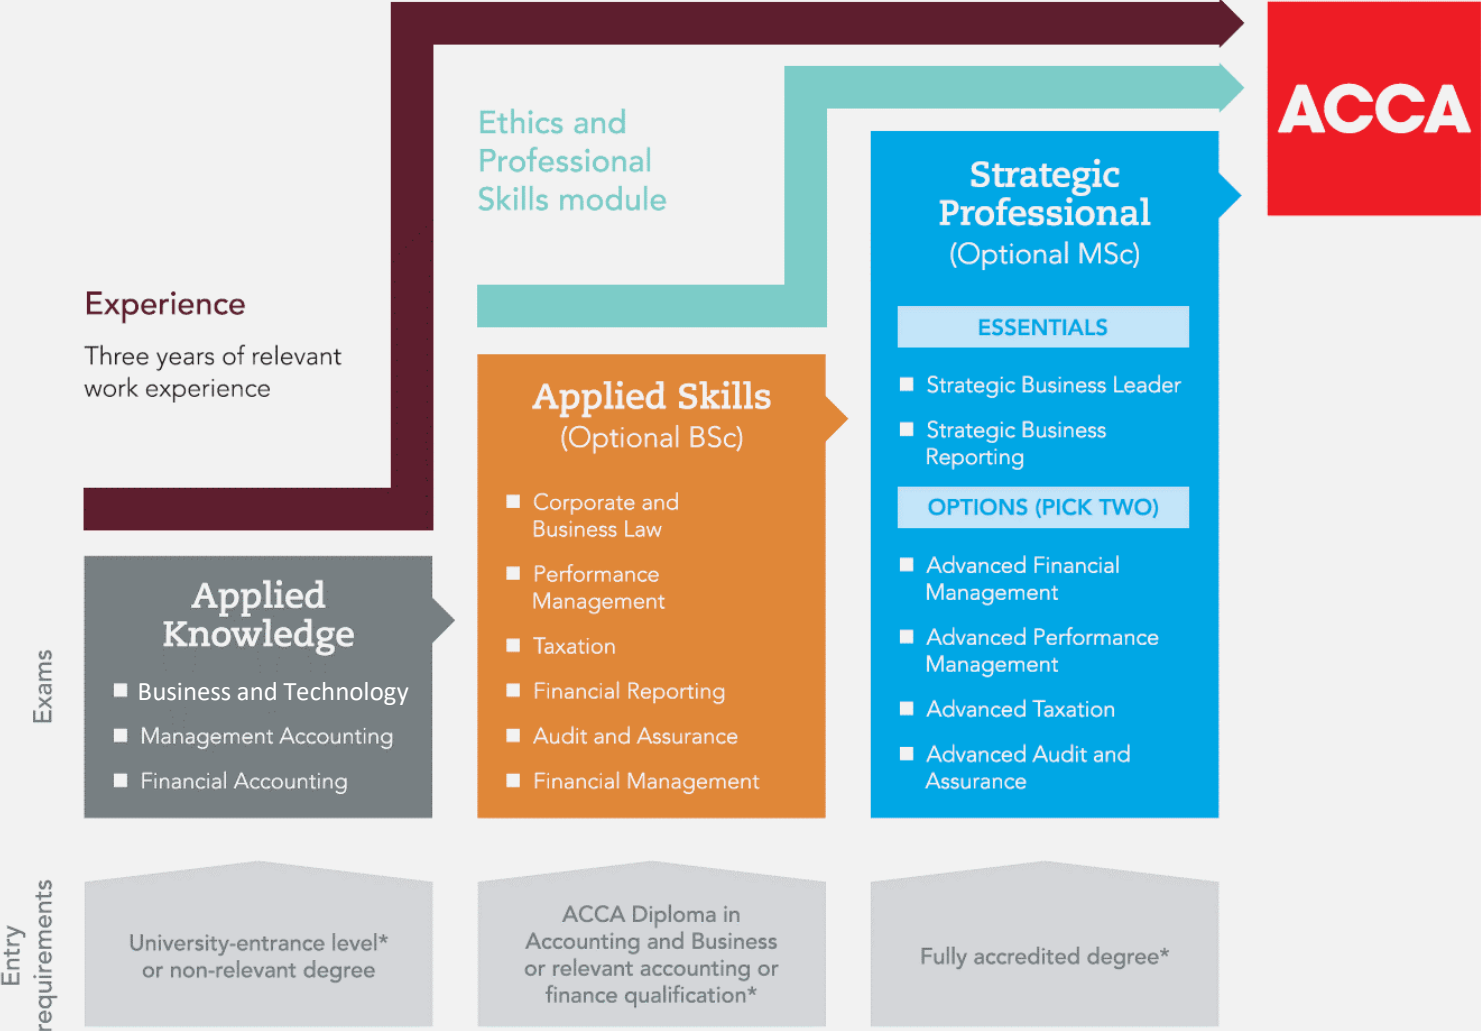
ACCA

Ethics and Professional Skills module

Experience

Three years of relevant work experience

Strategic Professional
(Optional MSc)

ESSENTIALS

Strategic Business Leader

Strategic Business Reporting

OPTIONS (PICK TWO)

Advanced Financial Management

Advanced Performance Management

Advanced Taxation

Advanced Audit and Assurance

Applied Skills
(Optional BSc)

Corporate and Business Law

Performance Management

Taxation

Financial Reporting

Audit and Assurance

Financial Management

Applied Knowledge

Business and Technology

Management Accounting

Financial Accounting

Exams

Entry requirements

University-entrance level* or non-relevant degree

ACCA Diploma in Accounting and Business or relevant accounting or finance qualification*

Fully accredited degree*